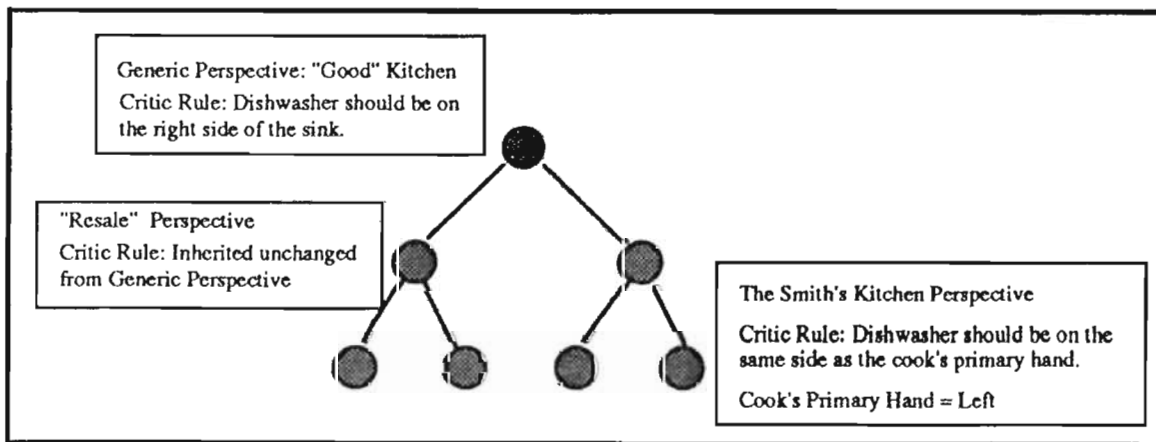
Generic Perspective: "Good" Kitchen
Critic Rule: Dishwasher should be on the right side of the sink.

"Resale" Perspective
Critic Rule: Inherited unchanged from Generic Perspective

The Smith's Kitchen Perspective
Critic Rule: Dishwasher should be on the same side as the cook's primary hand.
Cook's Primary Hand = Left